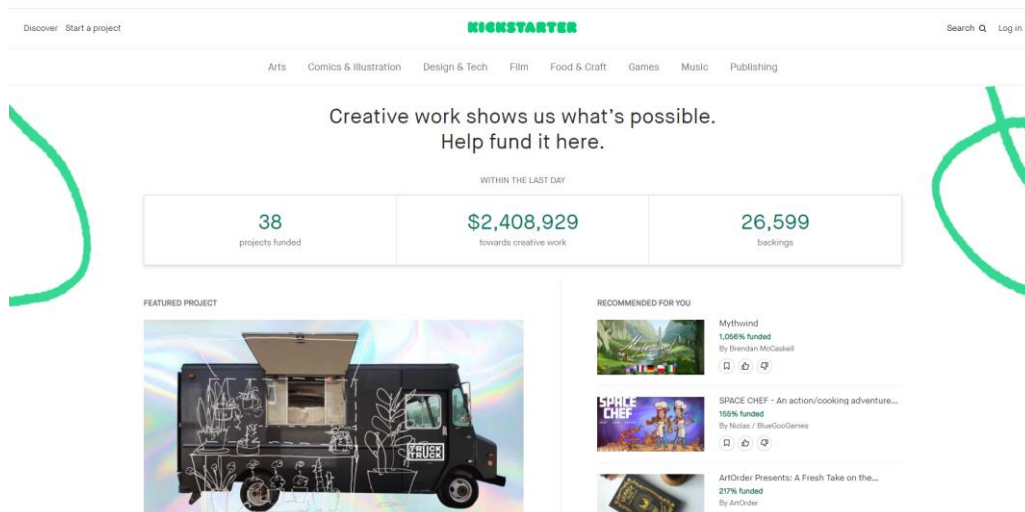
Discover Start a project

KICKSTARTER

Search Log in

Arts Comics & Illustration Design & Tech Film Food & Craft Games Music Publishing

Creative work shows us what's possible.
Help fund it here.

WITHIN THE LAST DAY

| 38 | $2,408,929 | 26,599 |
|---|---|---|
| projects funded | towards creative work | backings |

FEATURED PROJECT

TRUCK TRUCK

RECOMMENDED FOR YOU

Mythwind
1,056% funded
By Brendan McCaskell

SPACE CHEF - An action/cooking adventure...
155% funded
By Niclas / BlueGooGames

SPACE CHEF

ArtOrder Presents: A Fresh Take on the...
217% funded
By ArtOrder